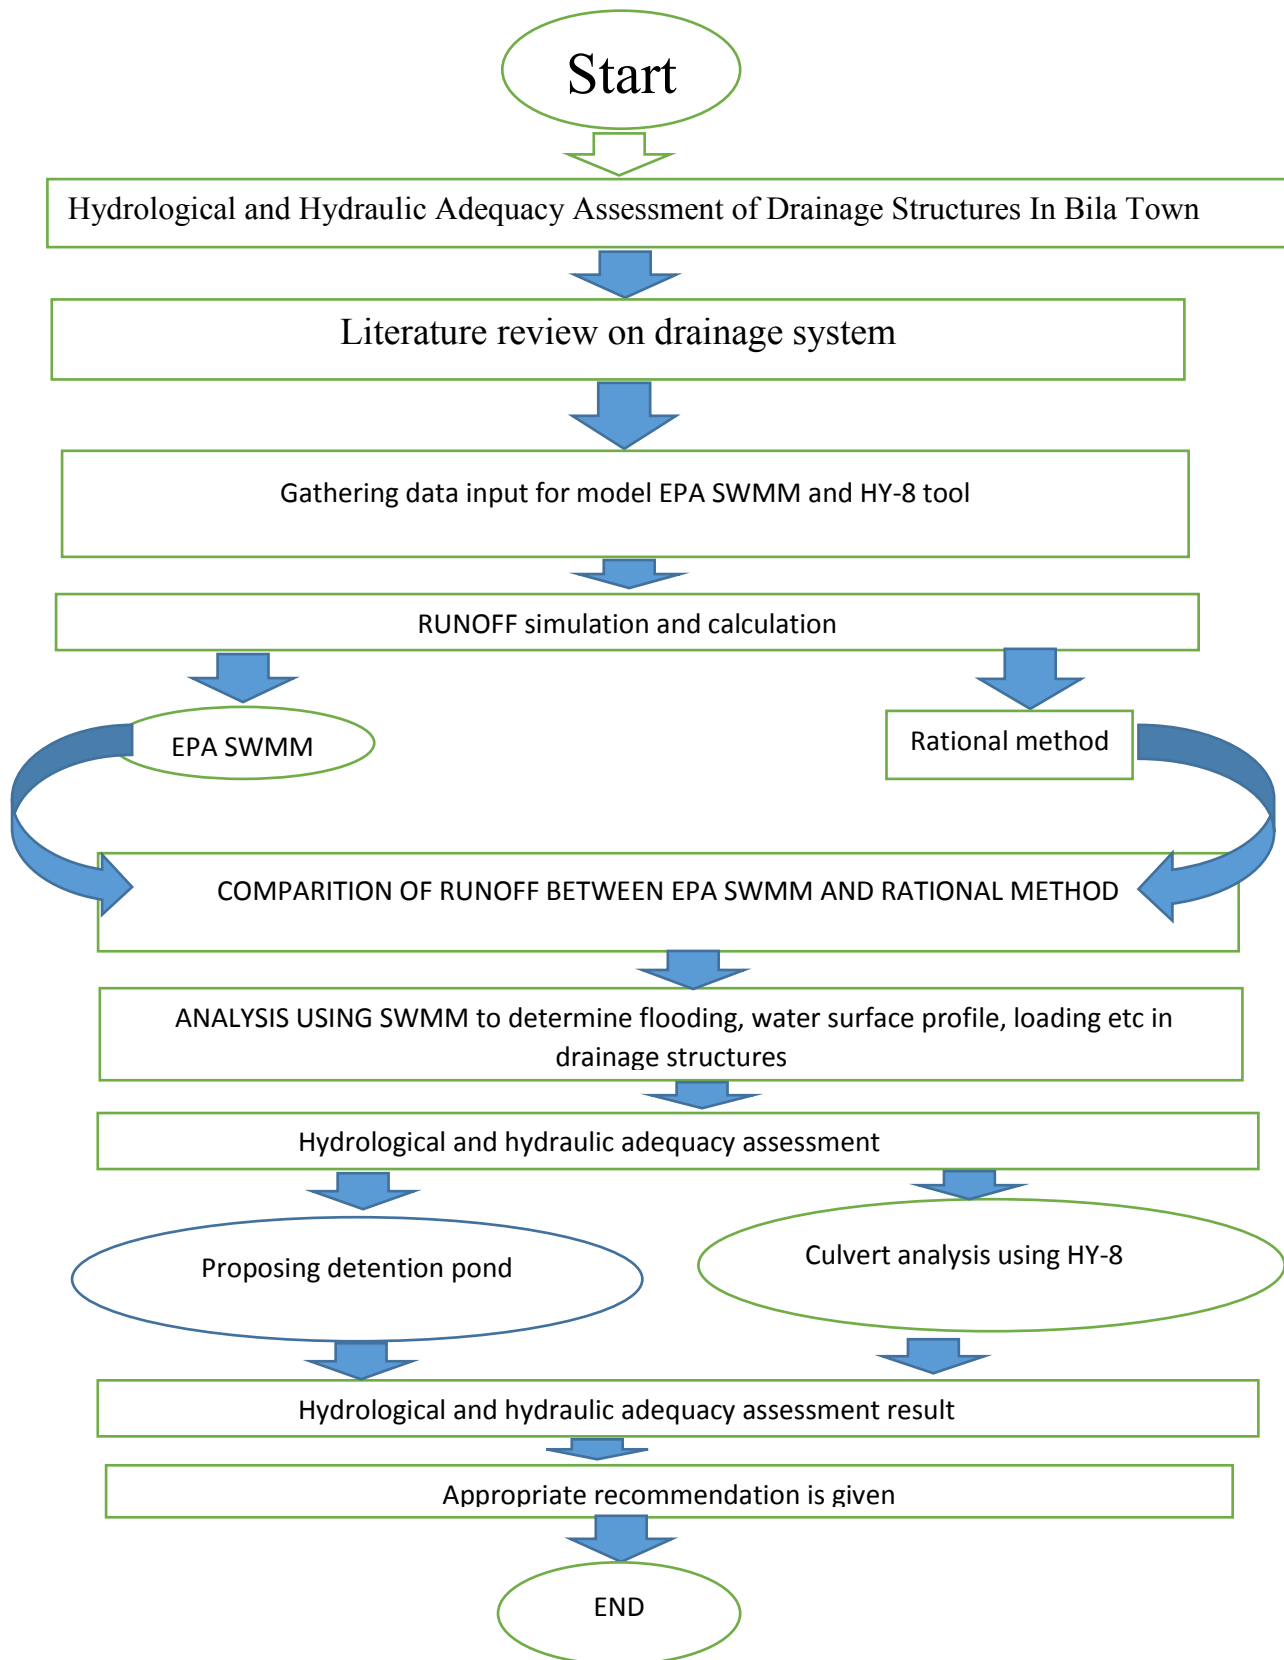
Start

Hydrological and Hydraulic Adequacy Assessment of Drainage Structures In Bila Town

Literature review on drainage system

Gathering data input for model EPA SWMM and HY-8 tool

RUNOFF simulation and calculation

EPA SWMM

Rational method

COMPARITION OF RUNOFF BETWEEN EPA SWMM AND RATIONAL METHOD

ANALYSIS USING SWMM to determine flooding, water surface profile, loading etc in drainage structures

Hydrological and hydraulic adequacy assessment

Proposing detention pond

Culvert analysis using HY-8

Hydrological and hydraulic adequacy assessment result

Appropriate recommendation is given

END